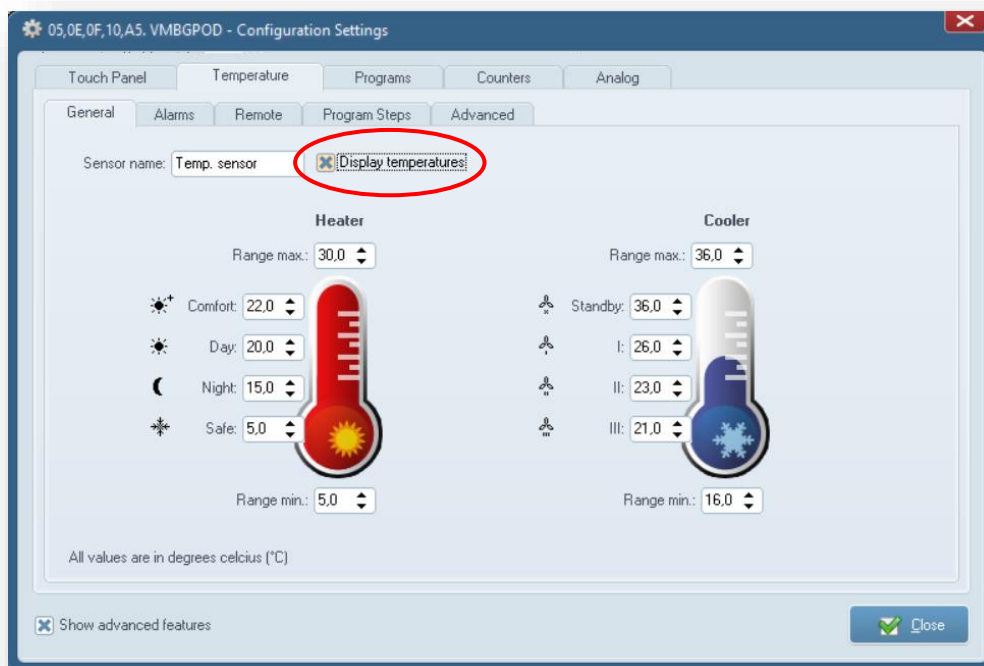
05,0E,0F,10,A5. VMBGPOD - Configuration Settings

Touch Panel | Temperature | Programs | Counters | Analog

General | Alarms | Remote | Program Steps | Advanced

Sensor name: Temp. sensor

Display temperatures

Heater

Range max.: 30,0

Comfort: 22,0

Day: 20,0

Night: 15,0

Safe: 5,0

Range min.: 5,0

Cooler

Range max.: 36,0

Standby: 36,0

I: 26,0

II: 23,0

III: 21,0

Range min.: 16,0

All values are in degrees celcius (°C)

Show advanced features

Close